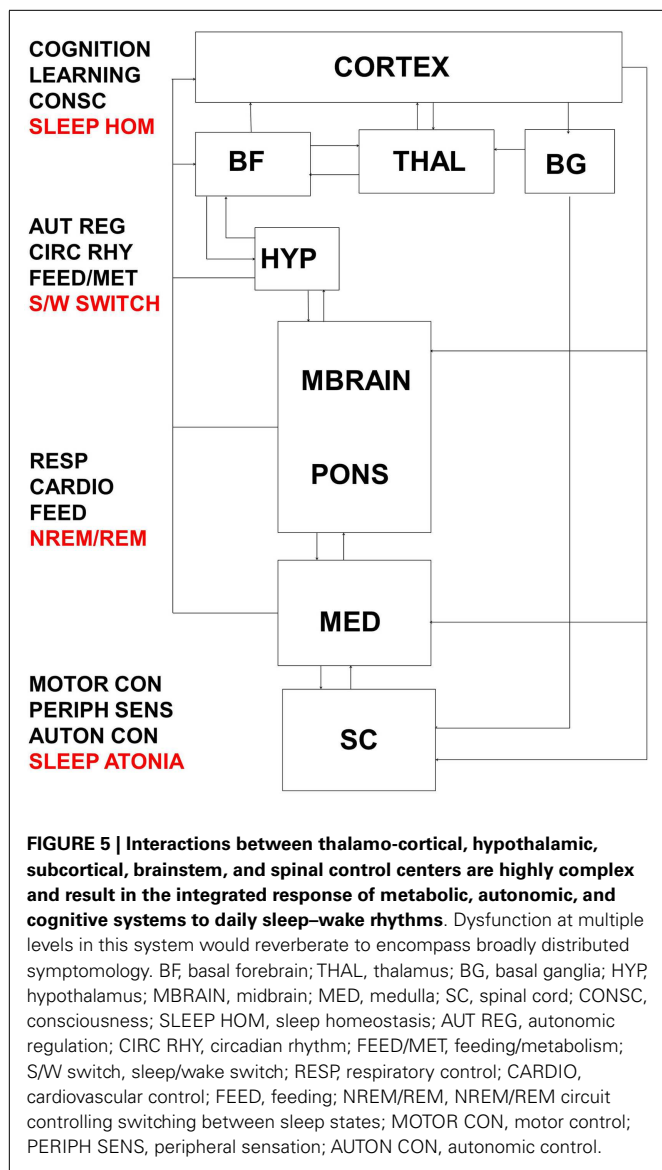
COGNITION
LEARNING
CONSC
SLEEP HOM

CORTEX

BF

THAL

BG

AUT REG
CIRC RHY
FEED/MET
S/W SWITCH

HYP

MBRAIN

PONS

RESP
CARDIO
FEED
NREM/REM

MED

MOTOR CON
PERIPH SENS
AUTON CON
SLEEP ATONIA

SC

**FIGURE 5 | Interactions between thalamo-cortical, hypothalamic, subcortical, brainstem, and spinal control centers are highly complex and result in the integrated response of metabolic, autonomic, and cognitive systems to daily sleep–wake rhythms**. Dysfunction at multiple levels in this system would reverberate to encompass broadly distributed symptomology. BF, basal forebrain; THAL, thalamus; BG, basal ganglia; HYP, hypothalamus; MBRAIN, midbrain; MED, medulla; SC, spinal cord; CONSC, consciousness; SLEEP HOM, sleep homeostasis; AUT REG, autonomic regulation; CIRC RHY, circadian rhythm; FEED/MET, feeding/metabolism; S/W switch, sleep/wake switch; RESP, respiratory control; CARDIO, cardiovascular control; FEED, feeding; NREM/REM, NREM/REM circuit controlling switching between sleep states; MOTOR CON, motor control; PERIPH SENS, peripheral sensation; AUTON CON, autonomic control.